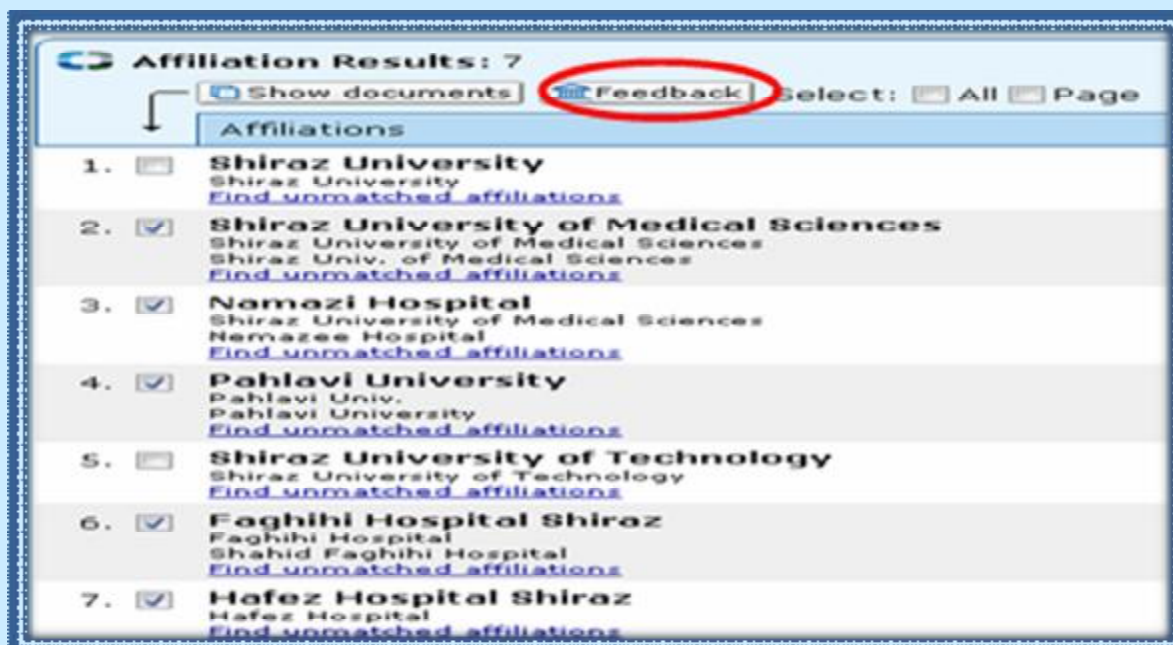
Affiliation Results: 7

Show documents | Feedback | Select: All Page

Affiliations

1. Shiraz University
Shiraz University
Find unmatched affiliations

2. Shiraz University of Medical Sciences
Shiraz University of Medical Sciences
Shiraz Univ. of Medical Sciences
Find unmatched affiliations

3. Namazi Hospital
Shiraz University of Medical Sciences
Nemazee Hospital
Find unmatched affiliations

4. Pahlavi University
Pahlavi Univ.
Pahlavi University
Find unmatched affiliations

5. Shiraz University of Technology
Shiraz University of Technology
Find unmatched affiliations

6. Faghihi Hospital Shiraz
Faghihi Hospital
Shahid Faghihi Hospital
Find unmatched affiliations

7. Hafez Hospital Shiraz
Hafez Hospital
Find unmatched affiliations